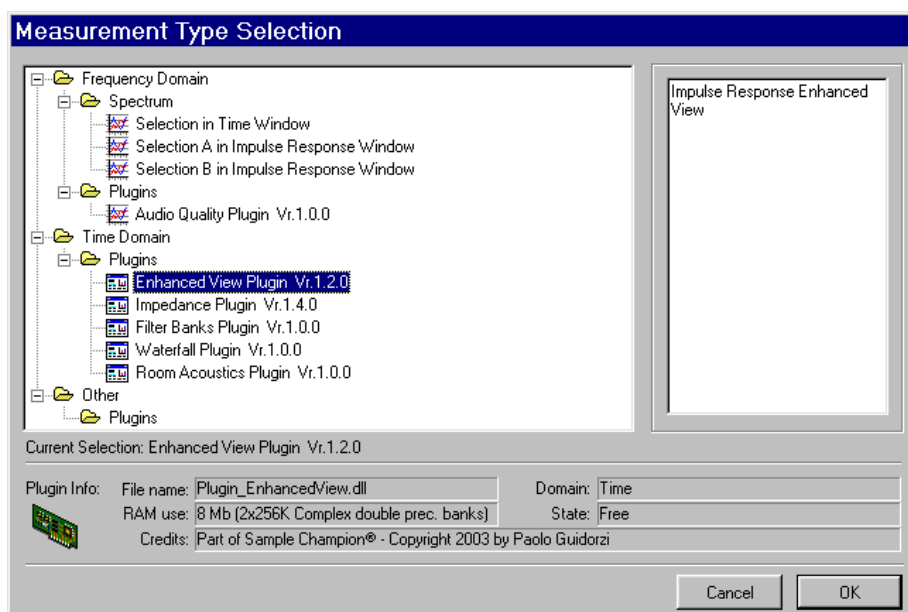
Measurement Type Selection

Frequency Domain
Spectrum
Selection in Time Window
Selection A in Impulse Response Window
Selection B in Impulse Response Window
Plugins
Audio Quality Plugin Vr.1.0.0
Time Domain
Plugins
Enhanced View Plugin Vr.1.2.0
Impedance Plugin Vr.1.4.0
Filter Banks Plugin Vr.1.0.0
Waterfall Plugin Vr.1.0.0
Room Acoustics Plugin Vr.1.0.0
Other
Plugins

Impulse Response Enhanced View

Current Selection: Enhanced View Plugin Vr.1.2.0

Plugin Info:
File name: Plugin_EnhancedView.dll
Domain: Time
RAM use: 8 Mb (2x256K Complex double prec. banks)
State: Free
Credits: Part of Sample Champion® - Copyright 2003 by Paolo Guidorzi

Cancel
OK